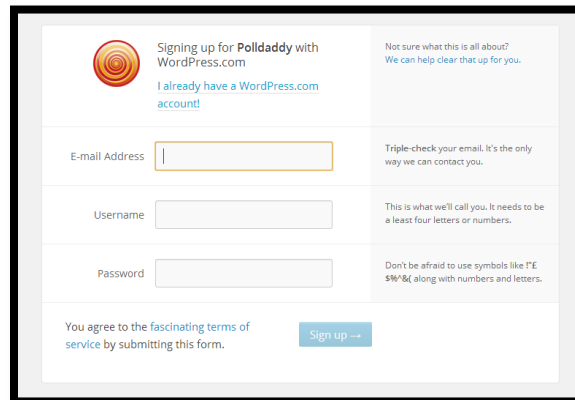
Signing up for Polldaddy with WordPress.com

I already have a WordPress.com account!

Not sure what this is all about?
We can help clear that up for you.

E-mail Address

Triple-check your email. It's the only way we can contact you.

Username

This is what we'll call you. It needs to be a least four letters or numbers.

Password

Don't be afraid to use symbols like !"£$%^&( along with numbers and letters.

You agree to the fascinating terms of service by submitting this form.

Sign up →